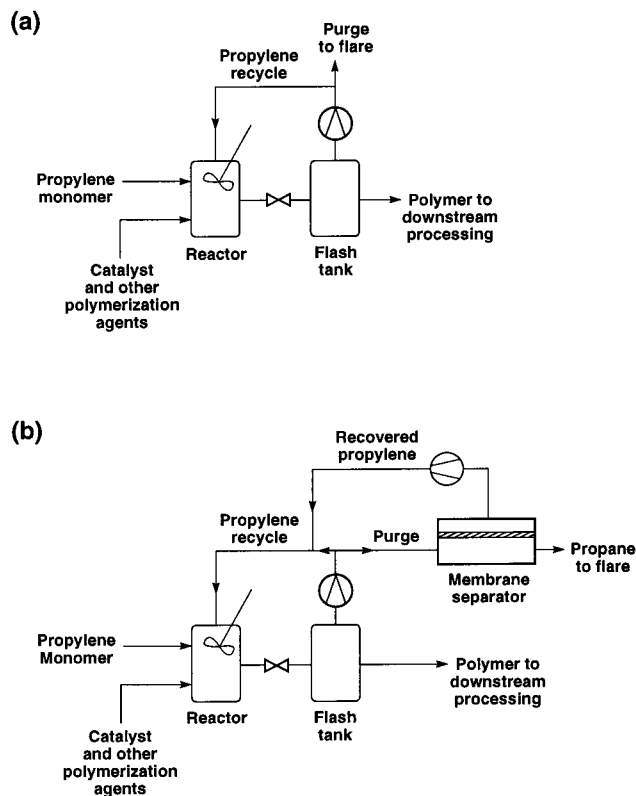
(a)

Purge to flare

Propylene recycle

Propylene monomer

Reactor

Flash tank

Polymer to downstream processing

Catalyst and other polymerization agents

(b)

Recovered propylene

Propylene recycle

Purge

Propane to flare

Membrane separator

Propylene Monomer

Reactor

Flash tank

Polymer to downstream processing

Catalyst and other polymerization agents